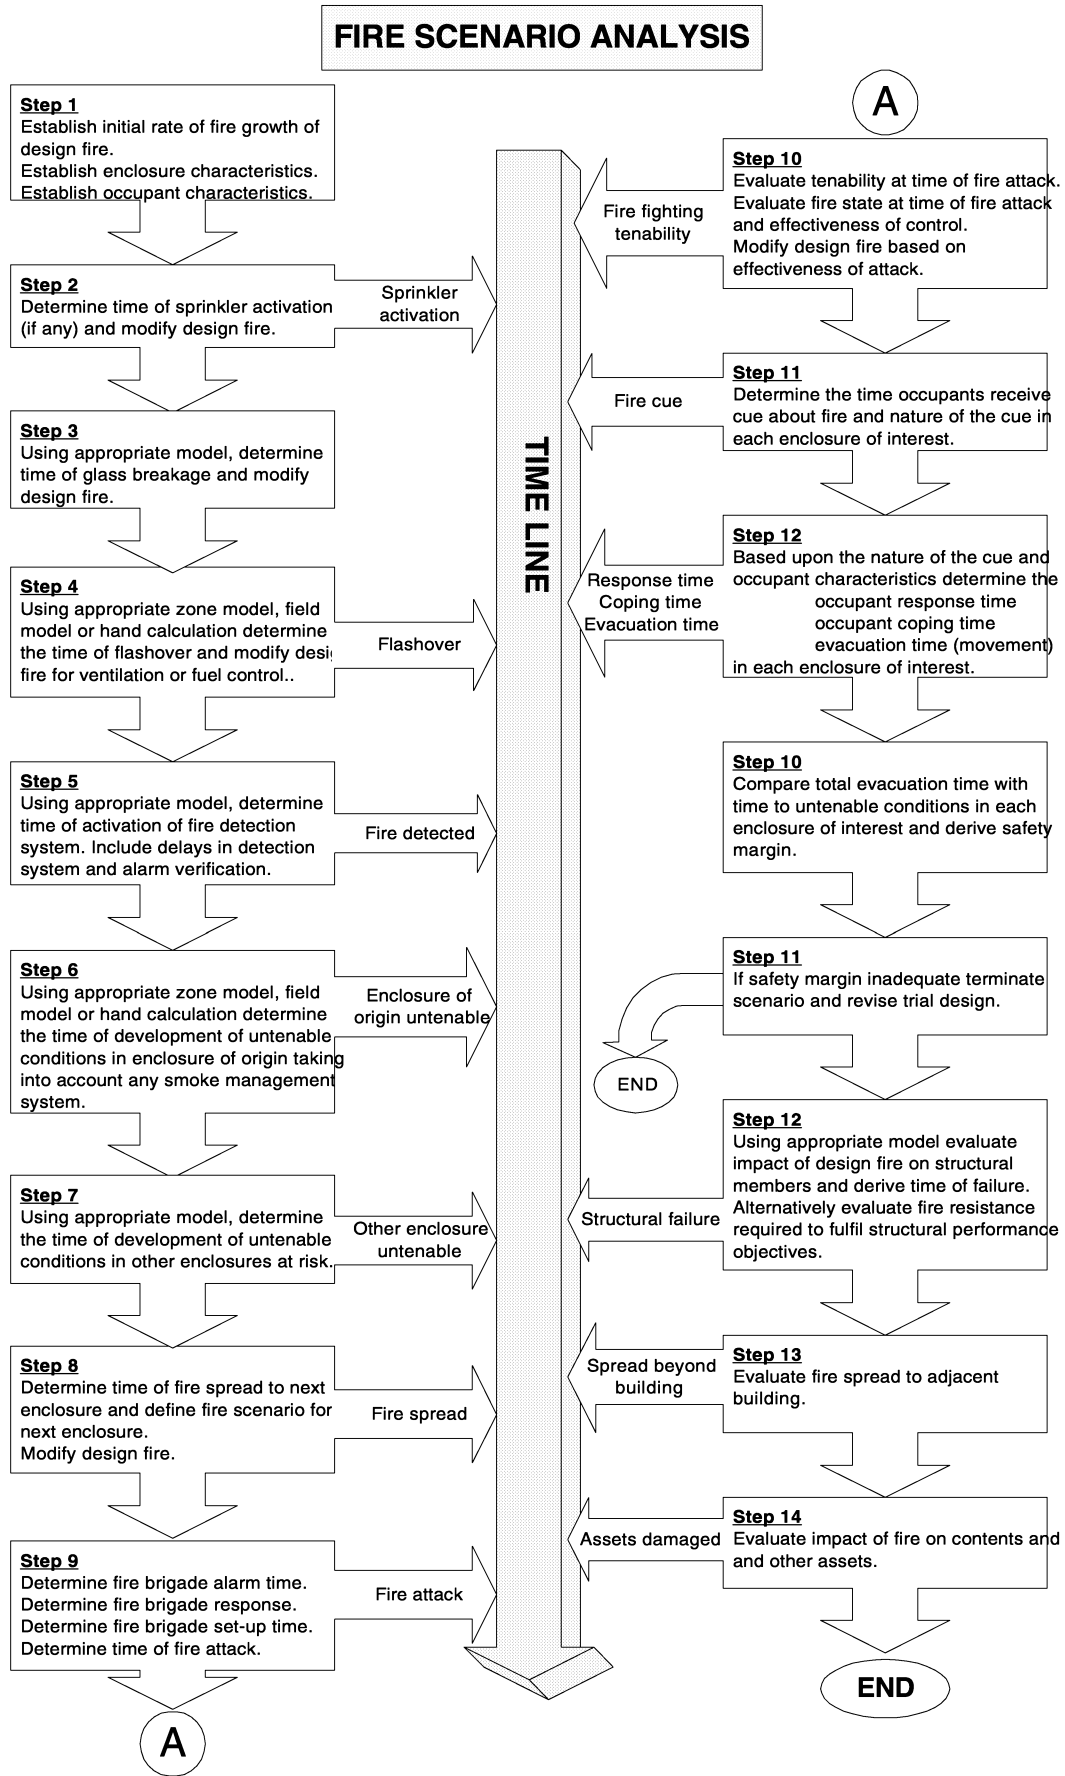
FIRE SCENARIO ANALYSIS

Step 1
Establish initial rate of fire growth of design fire.
Establish enclosure characteristics.
Establish occupant characteristics.

Step 2
Determine time of sprinkler activation (if any) and modify design fire.

Sprinkler activation

Step 3
Using appropriate model, determine time of glass breakage and modify design fire.

Step 4
Using appropriate zone model, field model or hand calculation determine the time of flashover and modify desig fire for ventilation or fuel control..

Flashover

Step 5
Using appropriate model, determine time of activation of fire detection system. Include delays in detection system and alarm verification.

Fire detected

Step 6
Using appropriate zone model, field model or hand calculation determine the time of development of untenable conditions in enclosure of origin taking into account any smoke management system.

Enclosure of origin untenable

Step 7
Using appropriate model, determine the time of development of untenable conditions in other enclosures at risk.

Other enclosure untenable

Step 8
Determine time of fire spread to next enclosure and define fire scenario for next enclosure.
Modify design fire.

Fire spread

Step 9
Determine fire brigade alarm time.
Determine fire brigade response.
Determine fire brigade set-up time.
Determine time of fire attack.

Fire attack

A

TIME LINE

A

Step 10
Evaluate tenability at time of fire attack.
Evaluate fire state at time of fire attack and effectiveness of control.
Modify design fire based on effectiveness of attack.

Fire fighting tenability

Step 11
Determine the time occupants receive cue about fire and nature of the cue in each enclosure of interest.

Fire cue

Step 12
Based upon the nature of the cue and occupant characteristics determine the
occupant response time
occupant coping time
evacuation time (movement)
in each enclosure of interest.

Response time
Coping time
Evacuation time

Step 10
Compare total evacuation time with time to untenable conditions in each enclosure of interest and derive safety margin.

Step 11
If safety margin inadequate terminate scenario and revise trial design.

END

Step 12
Using appropriate model evaluate impact of design fire on structural members and derive time of failure.
Alternatively evaluate fire resistance required to fulfil structural performance objectives.

Structural failure

Step 13
Evaluate fire spread to adjacent building.

Spread beyond building

Step 14
Evaluate impact of fire on contents and and other assets.

Assets damaged

END